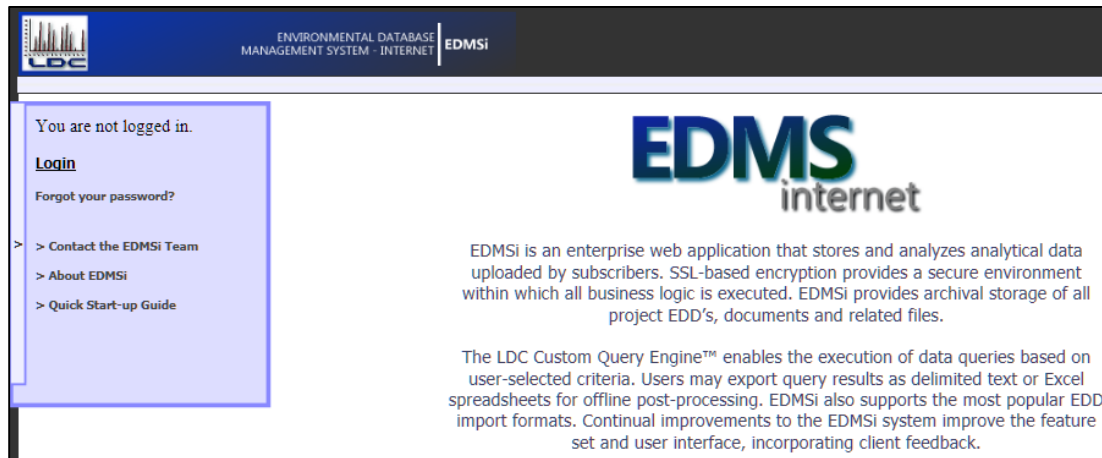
LDC

ENVIRONMENTAL DATABASE MANAGEMENT SYSTEM - INTERNET EDMSi

You are not logged in.

Login

Forgot your password?

> Contact the EDMSi Team

> About EDMSi

> Quick Start-up Guide

EDMS internet

EDMSi is an enterprise web application that stores and analyzes analytical data uploaded by subscribers. SSL-based encryption provides a secure environment within which all business logic is executed. EDMSi provides archival storage of all project EDD's, documents and related files.

The LDC Custom Query Engine™ enables the execution of data queries based on user-selected criteria. Users may export query results as delimited text or Excel spreadsheets for offline post-processing. EDMSi also supports the most popular EDD import formats. Continual improvements to the EDMSi system improve the feature set and user interface, incorporating client feedback.